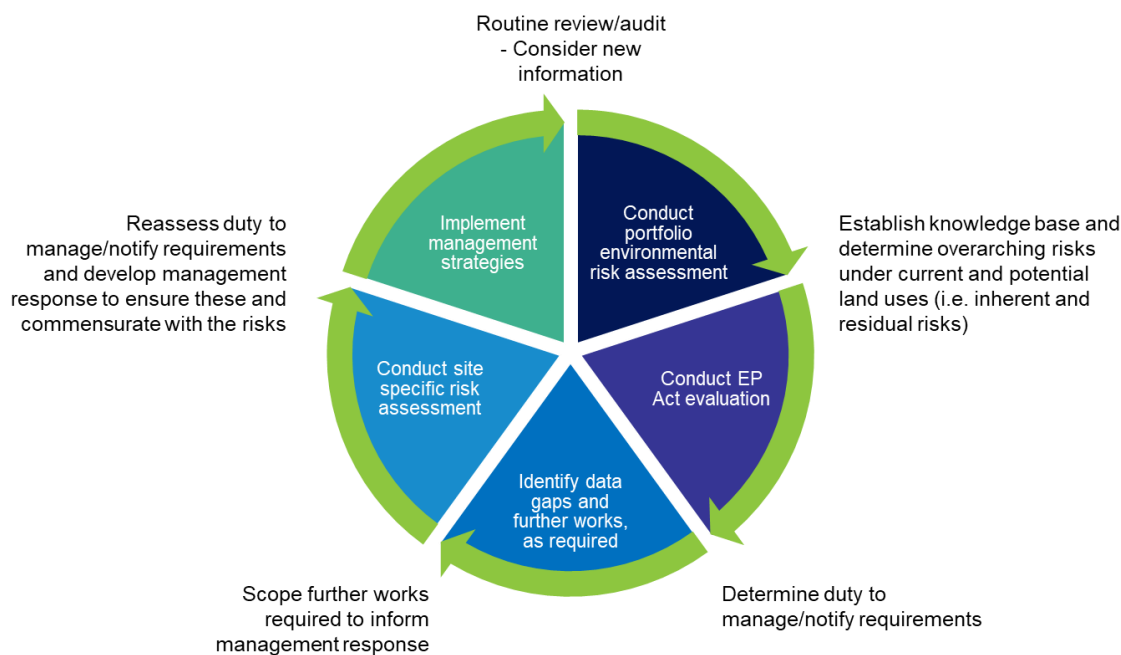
Routine review/audit - Consider new information

Conduct portfolio environmental risk assessment

Establish knowledge base and determine overarching risks under current and potential land uses (i.e. inherent and residual risks)

Conduct EP Act evaluation

Determine duty to manage/notify requirements

Identify data gaps and further works, as required

Scope further works required to inform management response

Conduct site specific risk assessment

Reassess duty to manage/notify requirements and develop management response to ensure these and commensurate with the risks

Implement management strategies